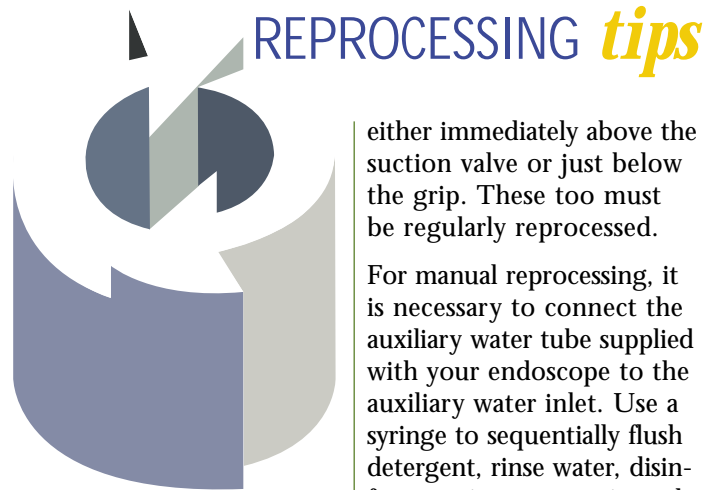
REPROCESSING tips

either immediately above the suction valve or just below the grip. These too must be regularly reprocessed.

For manual reprocessing, it is necessary to connect the auxiliary water tube supplied with your endoscope to the auxiliary water inlet. Use a syringe to sequentially flush detergent, rinse water, disin-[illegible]